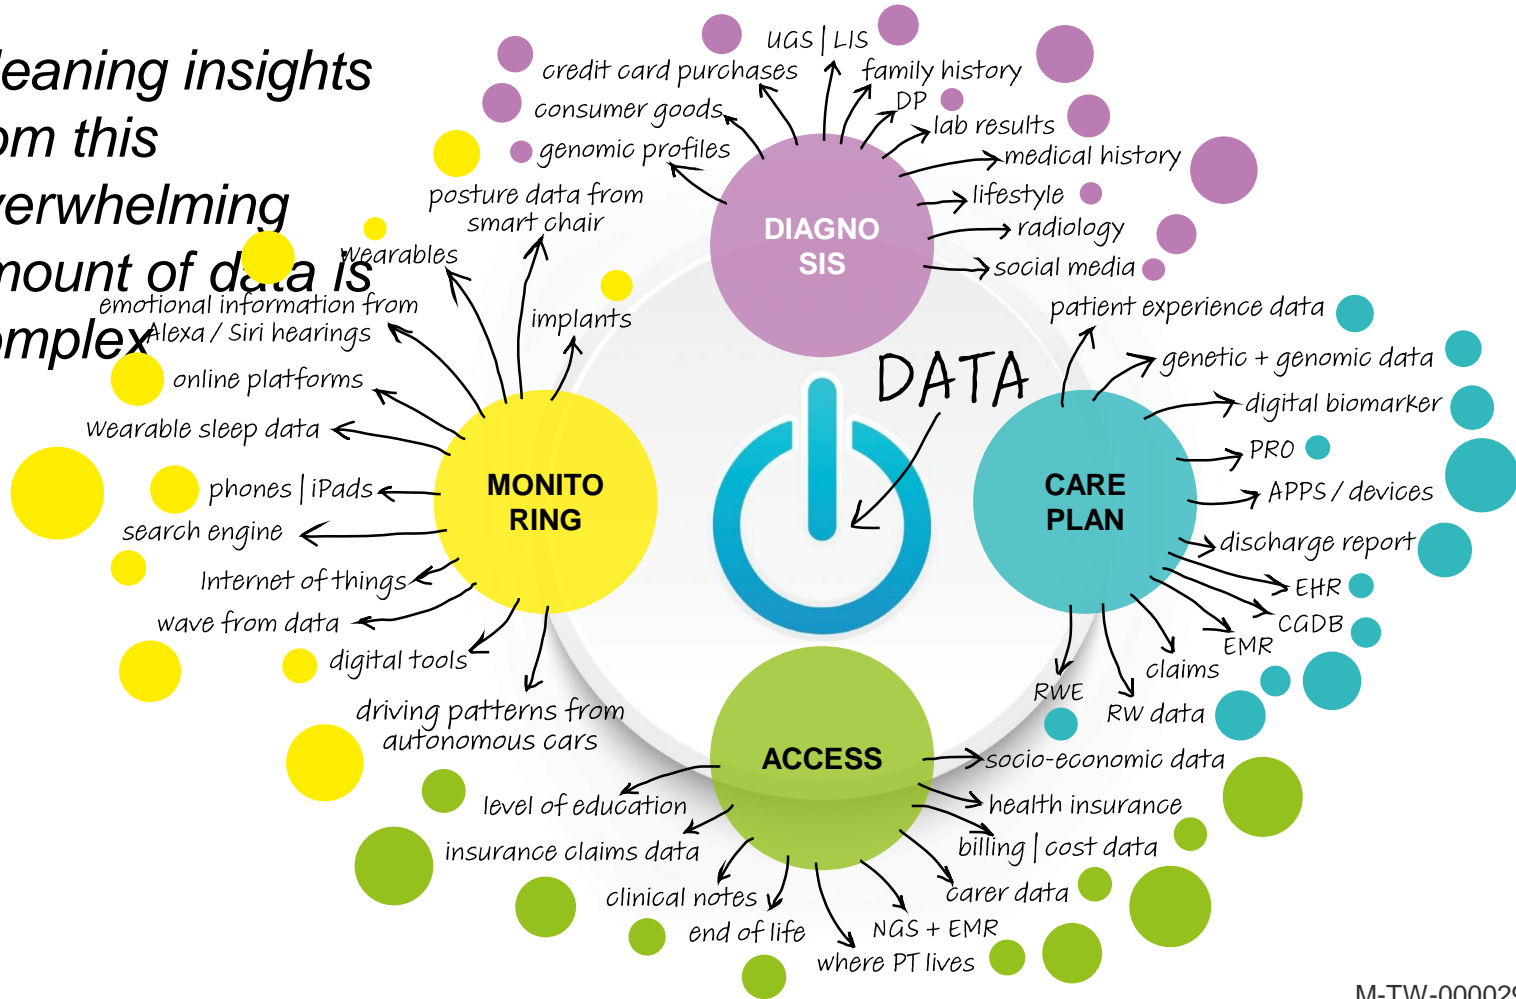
leaning insights om this erwhelming nount of data is mplex

DATA

DIAGNOSIS
UGS | LIS
credit card purchases
family history
DP
consumer goods
lab results
genomic profiles
medical history
posture data from smart chair
lifestyle
radiology
social media

MONITORING
wearables
emotional information from Alexa / Siri hearings
implants
online platforms
wearable sleep data
phones | iPads
search engine
Internet of things
wave from data
digital tools
driving patterns from autonomous cars

CARE PLAN
patient experience data
genetic + genomic data
digital biomarker
PRO
APPS / devices
discharge report
EHR
CGDB
EMR
claims
RWE
RW data

ACCESS
socio-economic data
level of education
health insurance
insurance claims data
billing | cost data
clinical notes
carer data
end of life
NGS + EMR
where PT lives

M-TW-00002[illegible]